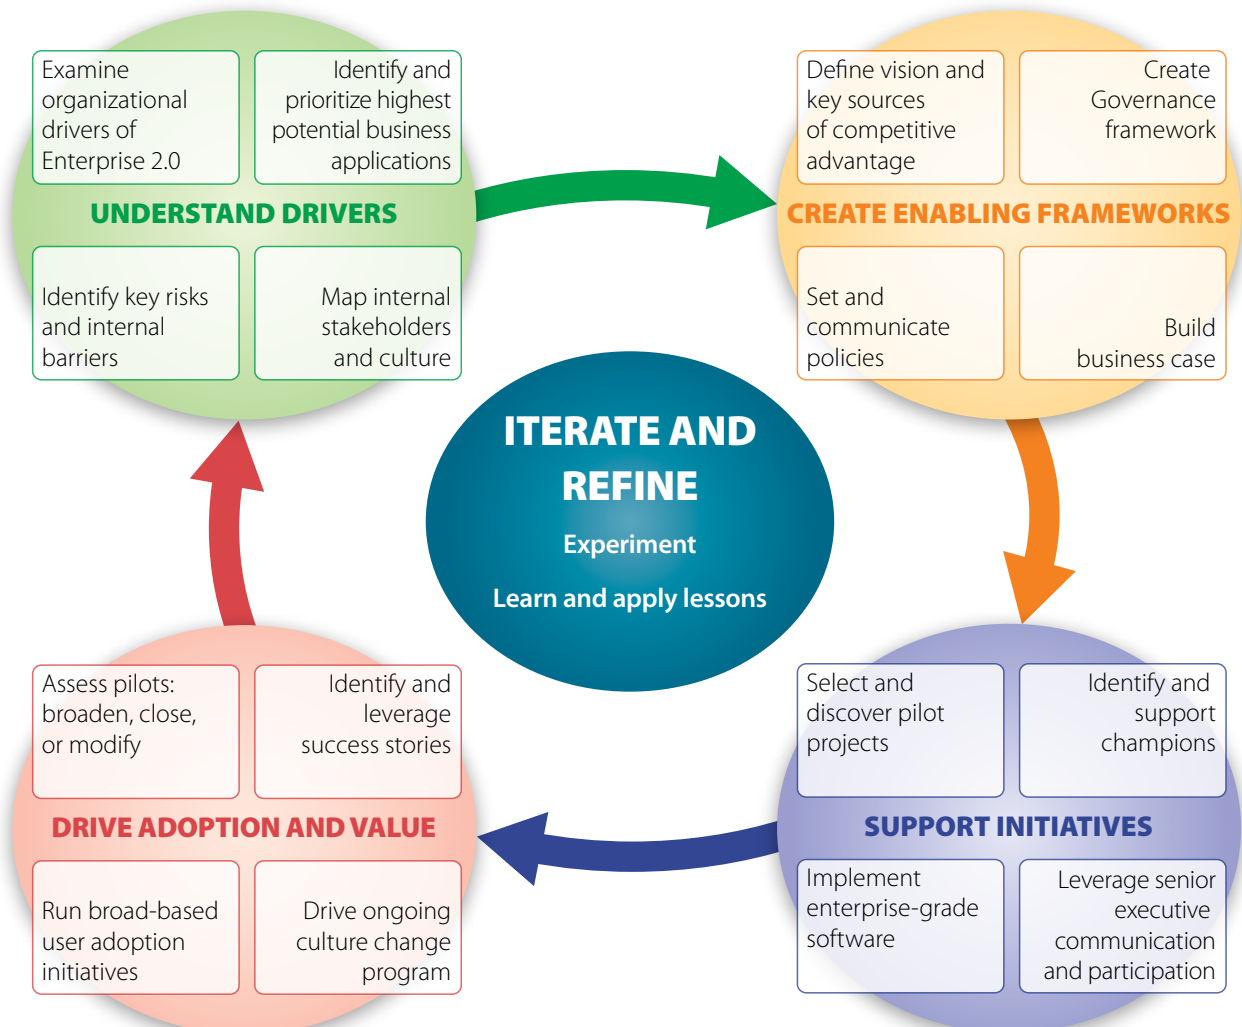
Examine organizational drivers of Enterprise 2.0

Identify and prioritize highest potential business applications

UNDERSTAND DRIVERS

Identify key risks and internal barriers

Map internal stakeholders and culture

Define vision and key sources of competitive advantage

Create Governance framework

CREATE ENABLING FRAMEWORKS

Set and communicate policies

Build business case

ITERATE AND REFINE

Experiment

Learn and apply lessons

Assess pilots: broaden, close, or modify

Identify and leverage success stories

DRIVE ADOPTION AND VALUE

Run broad-based user adoption initiatives

Drive ongoing culture change program

Select and discover pilot projects

Identify and support champions

SUPPORT INITIATIVES

Implement enterprise-grade software

Leverage senior executive communication and participation